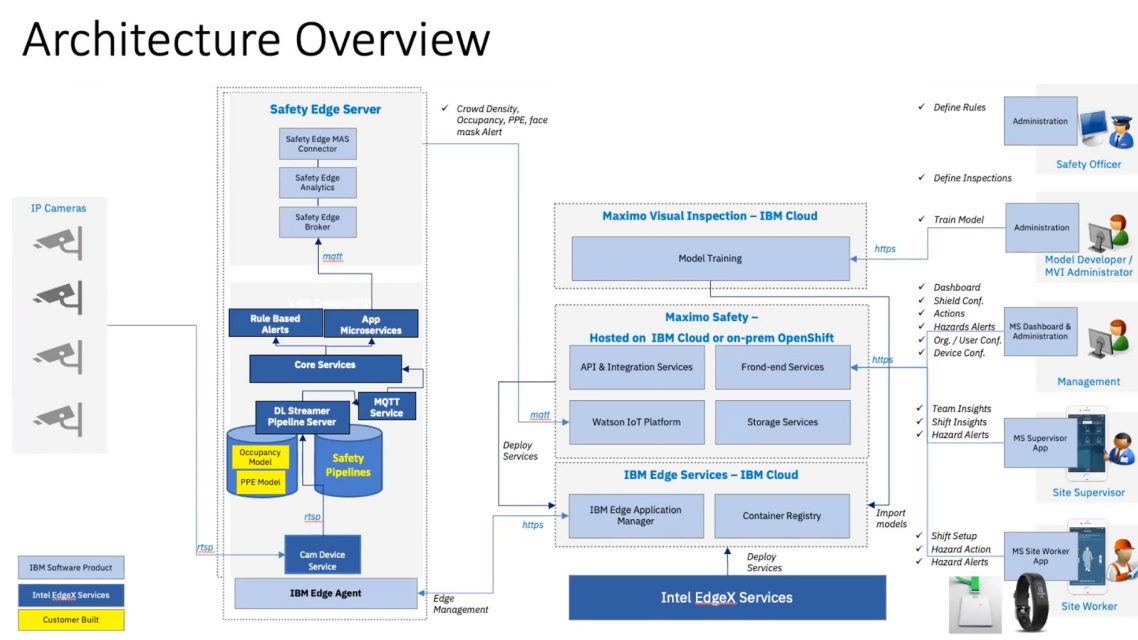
Architecture Overview

IP Cameras

Safety Edge Server

Safety Edge MAS Connector

Safety Edge Analytics

Safety Edge Broker

mqtt

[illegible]

Rule Based Alerts

App Microservices

Core Services

MQTT Service

DL Streamer Pipeline Server

Occupancy Model

PPE Model

Safety Pipelines

rtsp

rtsp

Cam Device Service

IBM Edge Agent

✓ Crowd Density, Occupancy, PPE, face mask Alert

Maximo Visual Inspection – IBM Cloud

Model Training

https

Maximo Safety – Hosted on IBM Cloud or on-prem OpenShift

API & Integration Services

Frond-end Services

mqtt

Watson IoT Platform

Storage Services

https

Deploy Services

IBM Edge Services – IBM Cloud

IBM Edge Application Manager

Container Registry

https

Import models

Deploy Services

Edge Management

Intel EdgeX Services

✓ Define Rules

Administration

Safety Officer

✓ Define Inspections

✓ Train Model

Administration

Model Developer / MVI Administrator

✓ Dashboard
✓ Shield Conf.
✓ Actions
✓ Hazards Alerts
✓ Org. / User Conf.
✓ Device Conf.

MS Dashboard & Administration

Management

✓ Team Insights
✓ Shift Insights
✓ Hazard Alerts

MS Supervisor App

Site Supervisor

✓ Shift Setup
✓ Hazard Action
✓ Hazard Alerts

MS Site Worker App

Site Worker

IBM Software Product

Intel EdgeX Services

Customer Built